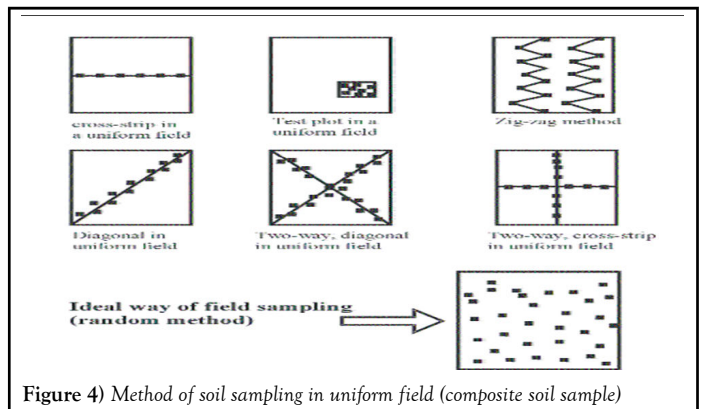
cross-strip in a uniform field

Test plot in a uniform field

Zig-zag method

Diagonal in uniform field

Two-way, diagonal in uniform field

Two-way, cross-strip in uniform field

Ideal way of field sampling (random method)

**Figure 4)** *Method of soil sampling in uniform field (composite soil sample)*